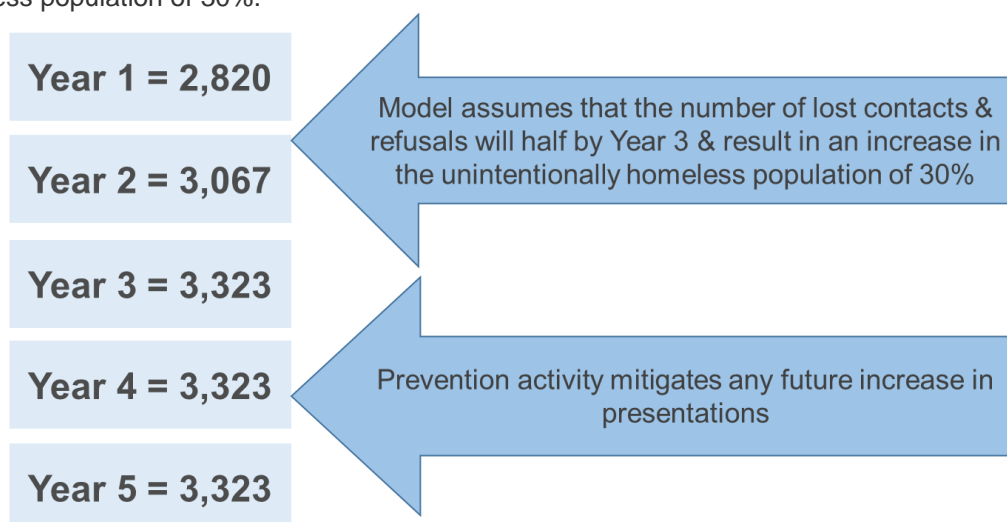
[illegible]ess population of 30%.

Year 1 = 2,820

Year 2 = 3,067

Year 3 = 3,323

Year 4 = 3,323

Year 5 = 3,323

Model assumes that the number of lost contacts & refusals will half by Year 3 & result in an increase in the unintentionally homeless population of 30%

Prevention activity mitigates any future increase in presentations